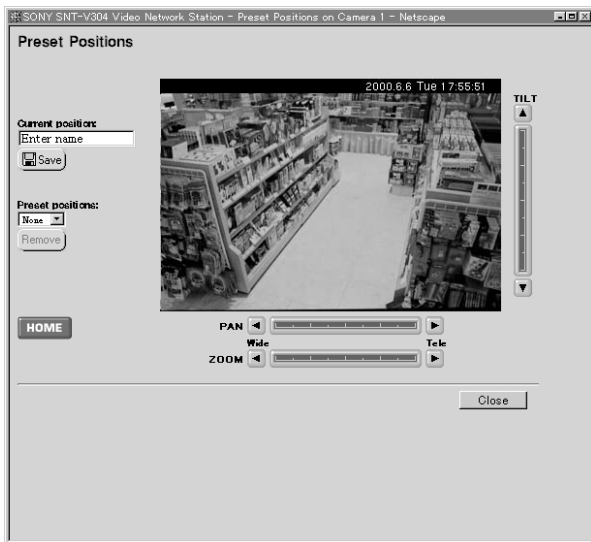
SONY SNT-V304 Video Network Station - Preset Positions on Camera 1 - Netscape

Preset Positions

2000.6.6 Tue 17:55:51

TILT

Current position:
Enter name
Save

Preset positions:
None
Remove

HOME

PAN
Wide
Tele
ZOOM

Close